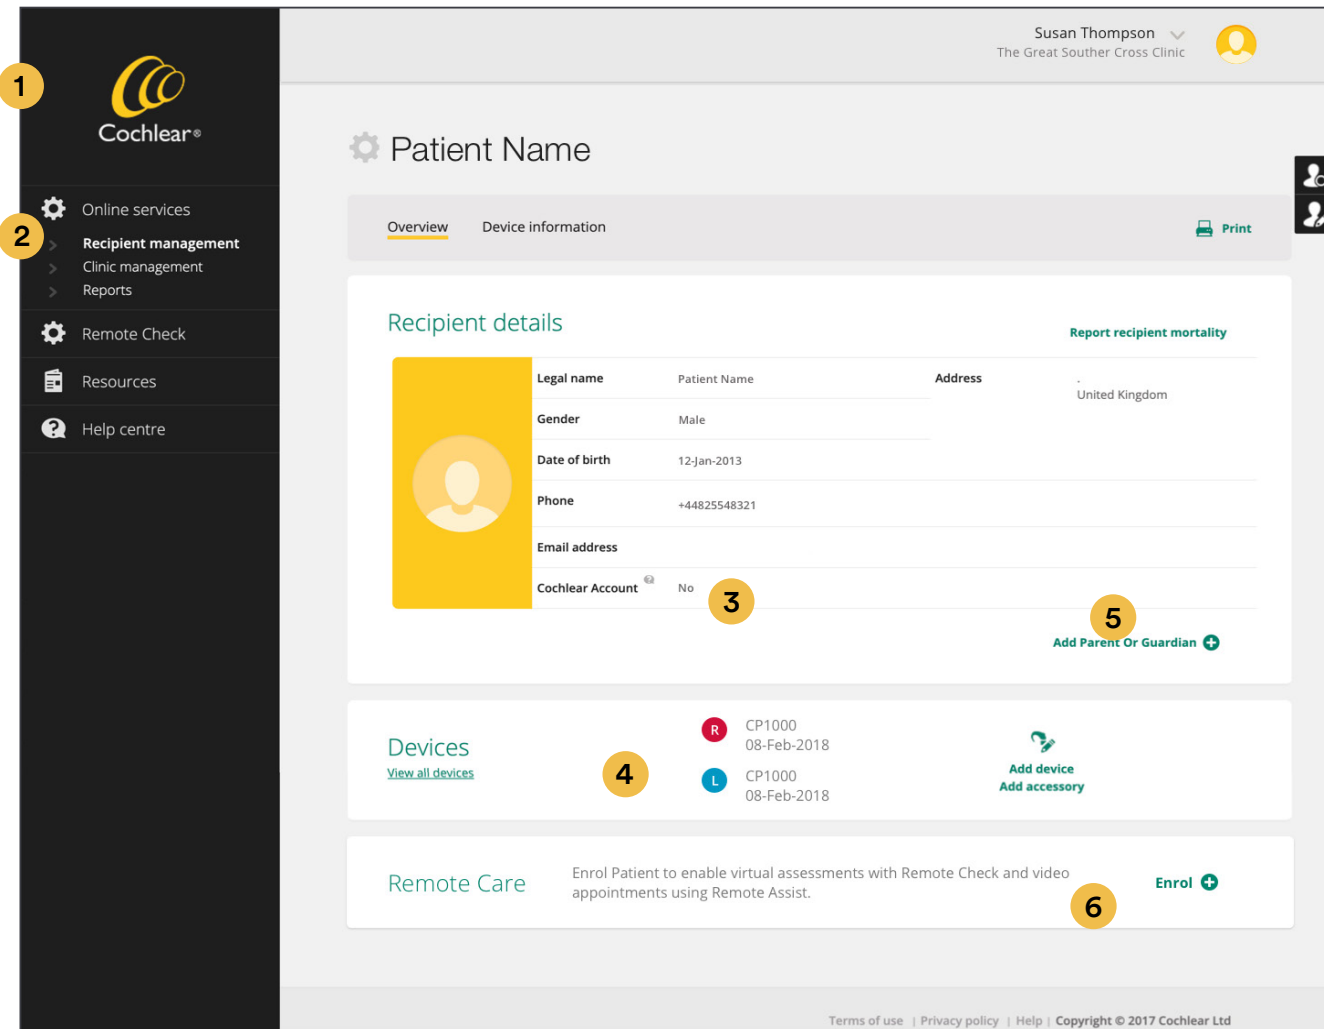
1

Cochlear®

Online services

2

Recipient management

Clinic management

Reports

Remote Check

Resources

Help centre

Susan Thompson
The Great Souther Cross Clinic

Patient Name

Overview Device information Print

Recipient details

Report recipient mortality

| Legal name | Patient Name | Address | . United Kingdom |
|---|---|---|---|
| Gender | Male | | |
| Date of birth | 12-Jan-2013 | | |
| Phone | +44825548321 | | |
| Email address | | | |
| Cochlear Account | No | | |

3

5

Add Parent Or Guardian

Devices

View all devices

4

R CP1000 08-Feb-2018

L CP1000 08-Feb-2018

Add device

Add accessory

Remote Care

Enrol Patient to enable virtual assessments with Remote Check and video appointments using Remote Assist.

Enrol

6

Terms of use | Privacy policy | Help | Copyright © 2017 Cochlear Ltd